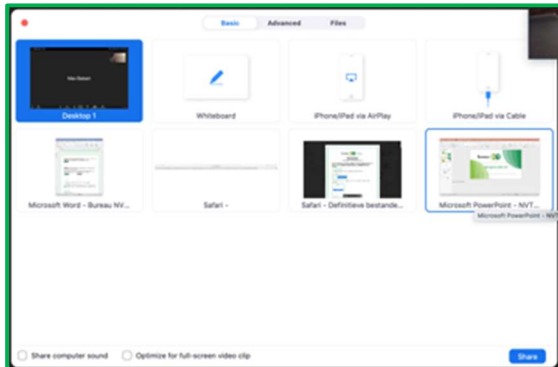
Basic Advanced Files

Max Balsen

Desktop 1

Whiteboard

iPhone/iPad via AirPlay

iPhone/iPad via Cable

Microsoft Word - Bureau NV...

Safari -

Safari - Definitieve bestande...

Microsoft PowerPoint - NVT...

Microsoft PowerPoint - NVT

Share computer sound

Optimize for full-screen video clip

Share